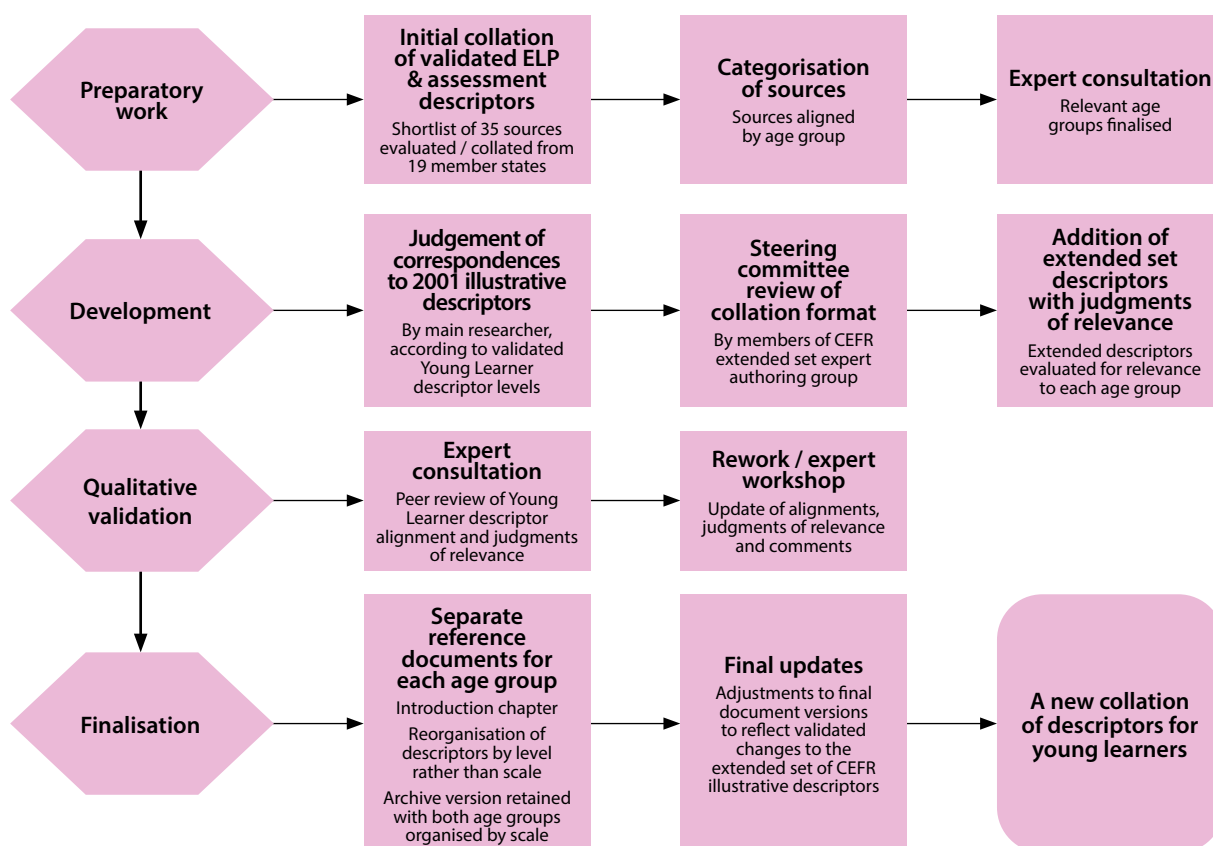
Preparatory work

Initial collation of validated ELP & assessment descriptors
Shortlist of 35 sources evaluated / collated from 19 member states

Categorisation of sources
Sources aligned by age group

Expert consultation
Relevant age groups finalised

Development

Judgement of correspondences to 2001 illustrative descriptors
By main researcher, according to validated Young Learner descriptor levels

Steering committee review of collation format
By members of CEFR extended set expert authoring group

Addition of extended set descriptors with judgments of relevance
Extended descriptors evaluated for relevance to each age group

Qualitative validation

Expert consultation
Peer review of Young Learner descriptor alignment and judgments of relevance

Rework / expert workshop
Update of alignments, judgments of relevance and comments

Finalisation

Separate reference documents for each age group
Introduction chapter
Reorganisation of descriptors by level rather than scale
Archive version retained with both age groups organised by scale

Final updates
Adjustments to final document versions to reflect validated changes to the extended set of CEFR illustrative descriptors

A new collation of descriptors for young learners